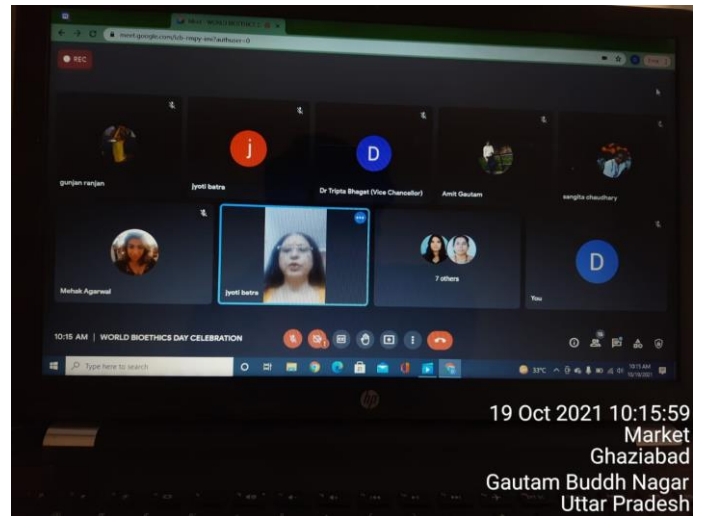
Meet - WORLD BIOETHICS D

meet.google.com/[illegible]

REC

j

D

gunjan ranjan

jyoti batra

Dr Tripta Bhagat (Vice Chancellor)

Amit Gautam

sangita chaudhary

Mehak Agarwal

jyoti batra

7 others

D

You

10:15 AM | WORLD BIOETHICS DAY CELEBRATION

Type here to search

33°C

10:15 AM 10/19/2021

hp

19 Oct 2021 10:15:59
Market
Ghaziabad
Gautam Buddh Nagar
Uttar Pradesh